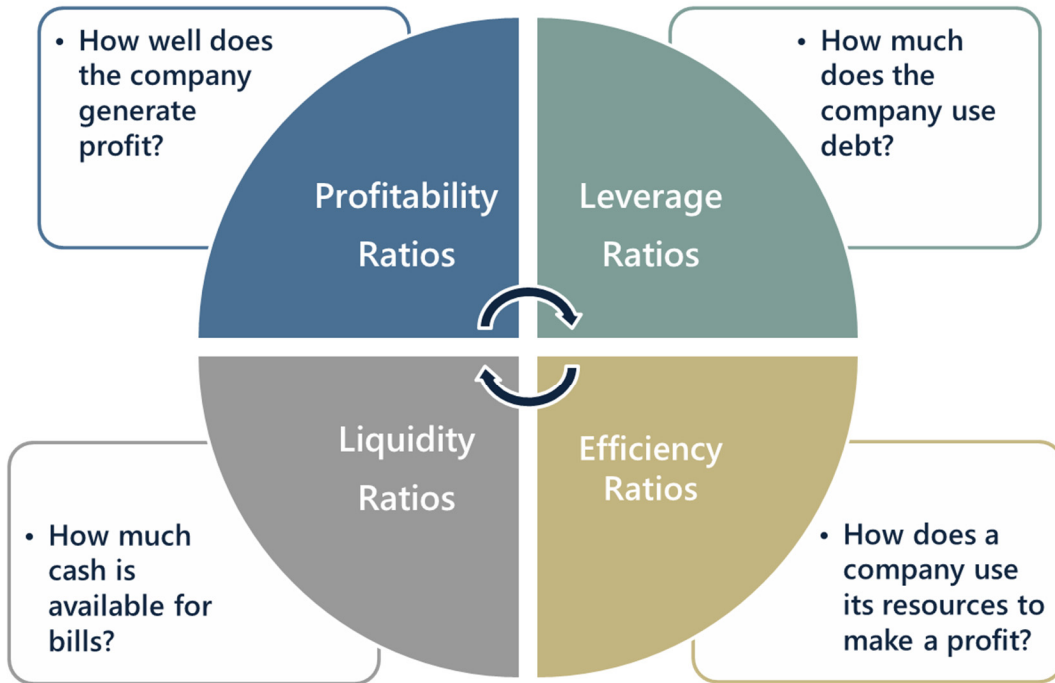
• How well does the company generate profit?

Profitability Ratios

• How much does the company use debt?

Leverage Ratios

Liquidity Ratios

Efficiency Ratios

• How much cash is available for bills?

• How does a company use its resources to make a profit?